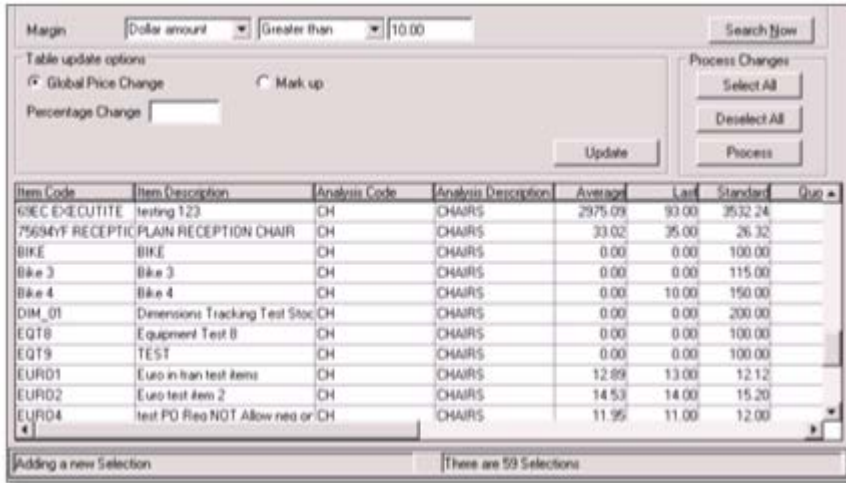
Margin | Dollar amount | Greater than | 10.00 | Search Now

Table update options
Global Price Change
Mark up
Percentage Change

Update

Process Changes
Select All
Deselect All
Process

| Item Code | Item Description | Analysis Code | Analysis Description | Average | Last | Standard | Quo |
|---|---|---|---|---|---|---|---|
| 69EC EXECUTITE | testing 123 | CH | CHAIRS | 2975.09 | 93.00 | 3532.24 | |
| 75694YF RECEPTIC | PLAIN RECEPTION CHAIR | CH | CHAIRS | 33.02 | 35.00 | 26.32 | |
| BIKE | BIKE | CH | CHAIRS | 0.00 | 0.00 | 100.00 | |
| Bike 3 | Bike 3 | CH | CHAIRS | 0.00 | 0.00 | 115.00 | |
| Bike 4 | Bike 4 | CH | CHAIRS | 0.00 | 10.00 | 150.00 | |
| DIM_01 | Dimensions Tracking Test Stoc | CH | CHAIRS | 0.00 | 0.00 | 200.00 | |
| EQT8 | Equipment Test 8 | CH | CHAIRS | 0.00 | 0.00 | 100.00 | |
| EQT9 | TEST | CH | CHAIRS | 0.00 | 0.00 | 100.00 | |
| EURO1 | Euro in tran test items | CH | CHAIRS | 12.89 | 13.00 | 12.12 | |
| EURO2 | Euro test item 2 | CH | CHAIRS | 14.53 | 14.00 | 15.20 | |
| EURO4 | test PO Req NOT Allow neg or | CH | CHAIRS | 11.95 | 11.00 | 12.00 | |

Adding a new Selection | There are 59 Selections